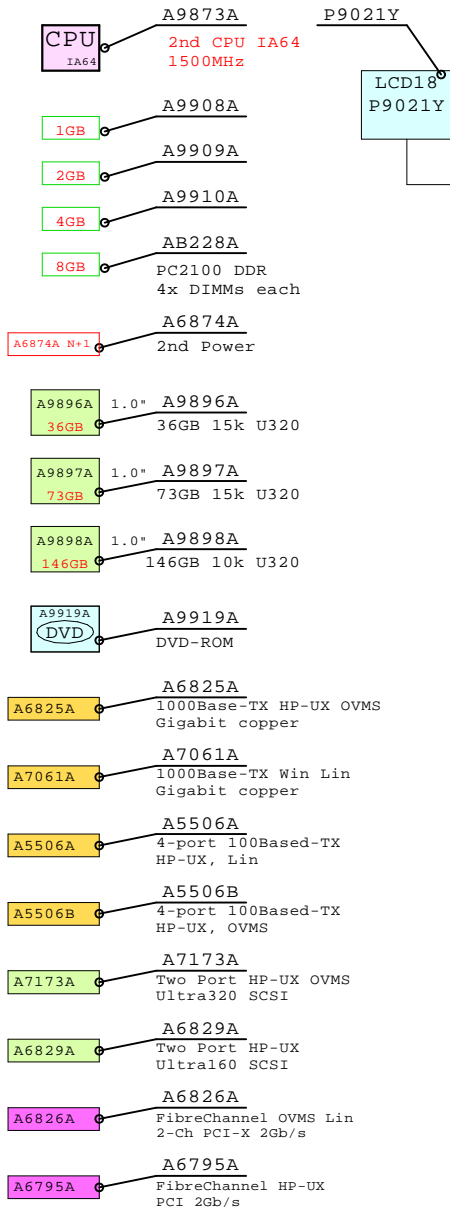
CPU IA64
A9873A
2nd CPU IA64
1500MHz

P9021Y
LCD18
P9021Y

1GB
A9908A

2GB
A9909A

4GB
A9910A

8GB
AB228A
PC2100 DDR
4x DIMMs each

A6874A N+1
A6874A
2nd Power

A9896A
36GB
1.0"
A9896A
36GB 15k U320

A9897A
73GB
1.0"
A9897A
73GB 15k U320

A9898A
146GB
1.0"
A9898A
146GB 10k U320

A9919A
DVD
A9919A
DVD-ROM

A6825A
A6825A
1000Base-TX HP-UX OVMS
Gigabit copper

A7061A
A7061A
1000Base-TX Win Lin
Gigabit copper

A5506A
A5506A
4-port 100Based-TX
HP-UX, Lin

A5506B
A5506B
4-port 100Based-TX
HP-UX, OVMS

A7173A
A7173A
Two Port HP-UX OVMS
Ultra320 SCSI

A6829A
A6829A
Two Port HP-UX
Ultra160 SCSI

A6826A
A6826A
FibreChannel OVMS Lin
2-Ch PCI-X 2Gb/s

A6795A
A6795A
FibreChannel HP-UX
PCI 2Gb/s